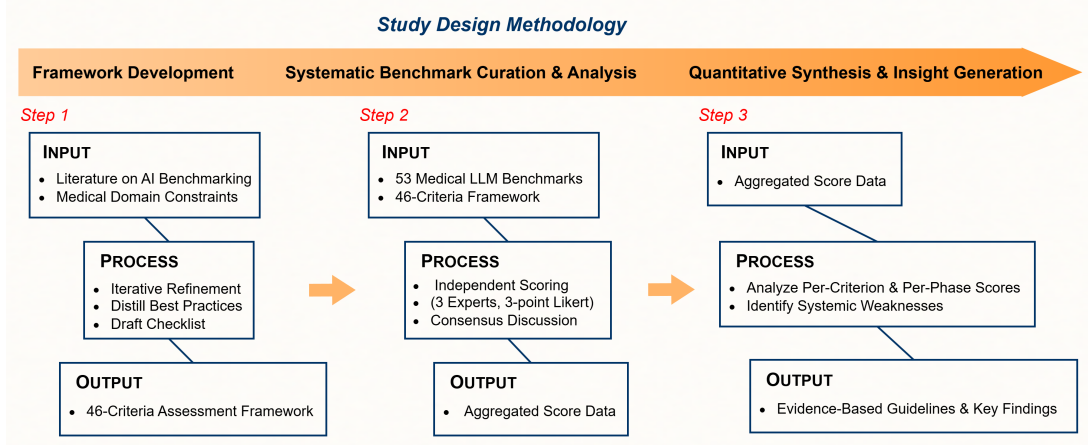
Study Design Methodology

Framework Development

Systematic Benchmark Curation & Analysis

Quantitative Synthesis & Insight Generation

Step 1

INPUT
- Literature on AI Benchmarking
- Medical Domain Constraints

PROCESS
- Iterative Refinement
- Distill Best Practices
- Draft Checklist

OUTPUT
- 46-Criteria Assessment Framework

Step 2

INPUT
- 53 Medical LLM Benchmarks
- 46-Criteria Framework

PROCESS
- Independent Scoring
(3 Experts, 3-point Likert)
- Consensus Discussion

OUTPUT
- Aggregated Score Data

Step 3

INPUT
- Aggregated Score Data

PROCESS
- Analyze Per-Criterion & Per-Phase Scores
- Identify Systemic Weaknesses

OUTPUT
- Evidence-Based Guidelines & Key Findings